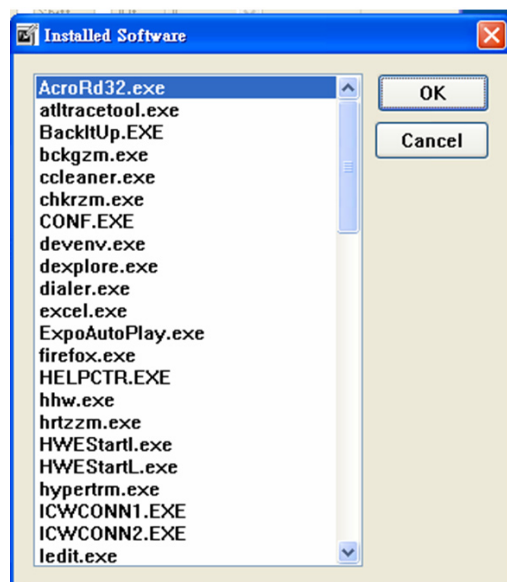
Installed Software

AcroRd32.exe
atltracetool.exe
BackItUp.EXE
bckgzm.exe
ccleaner.exe
chkrzm.exe
CONF.EXE
devenv.exe
dexplore.exe
dialer.exe
excel.exe
ExpoAutoPlay.exe
firefox.exe
HELPCTR.EXE
hhw.exe
hrtzzm.exe
HWEStartl.exe
HWEStartL.exe
hypertrm.exe
ICWCONN1.EXE
ICWCONN2.EXE
ledit.exe

OK
Cancel